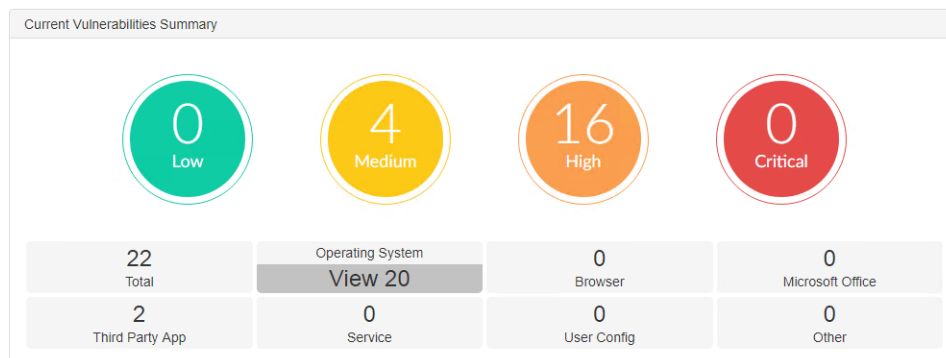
Current Vulnerabilities Summary

0
Low

4
Medium

16
High

0
Critical

| 22<br>Total | Operating System<br>View 20 | 0<br>Browser | 0<br>Microsoft Office |
|---|---|---|---|
| 2<br>Third Party App | 0<br>Service | 0<br>User Config | 0<br>Other |